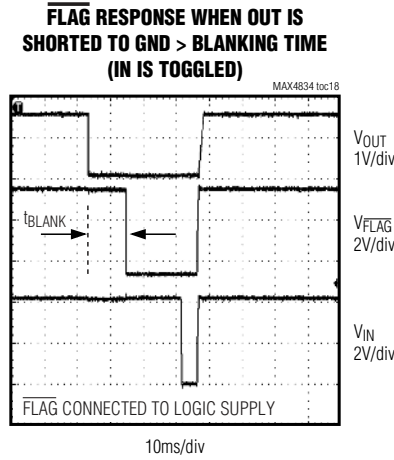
$\overline{\text{FLAG}}$ RESPONSE WHEN OUT IS SHORTED TO GND > BLANKING TIME (IN IS TOGGLED)

MAX4834 toc18

$V_{OUT}$
1V/div

$t_{BLANK}$

$V_{\overline{FLAG}}$
2V/div

$V_{IN}$
2V/div

$\overline{\text{FLAG}}$ CONNECTED TO LOGIC SUPPLY

10ms/div